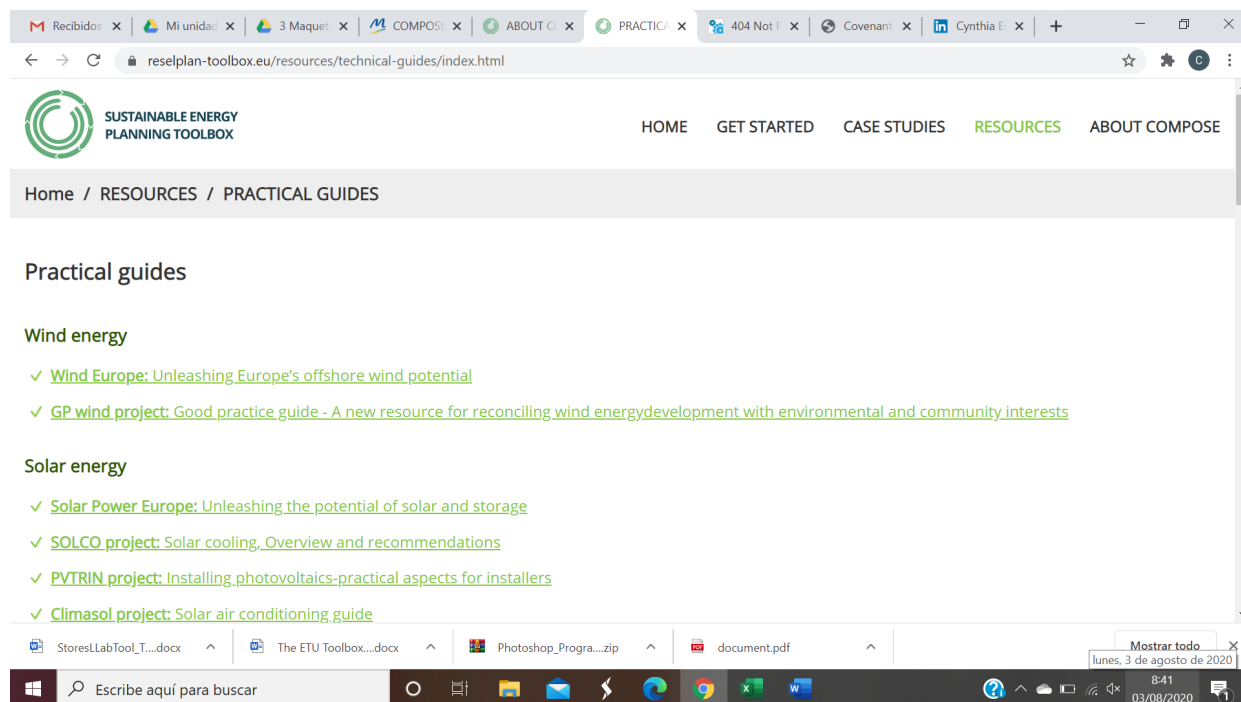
Recibidos | Mi unidad | 3 Maquet | COMPOS | ABOUT C | PRACTIC | 404 Not F | Covenant | Cynthia E

reselplan-toolbox.eu/resources/technical-guides/index.html

SUSTAINABLE ENERGY PLANNING TOOLBOX

HOME GET STARTED CASE STUDIES RESOURCES ABOUT COMPOSE

Home / RESOURCES / PRACTICAL GUIDES

Practical guides

Wind energy

✓ Wind Europe: Unleashing Europe's offshore wind potential

✓ GP wind project: Good practice guide - A new resource for reconciling wind energydevelopment with environmental and community interests

Solar energy

✓ Solar Power Europe: Unleashing the potential of solar and storage

✓ SOLCO project: Solar cooling, Overview and recommendations

✓ PVTRIN project: Installing photovoltaics-practical aspects for installers

✓ Climasol project: Solar air conditioning guide

StoresLLabTool_T....docx | The ETU Toolbox....docx | Photoshop_Progra....zip | document.pdf | Mostrar todo

lunes, 3 de agosto de 2020

Escribe aquí para buscar

8:41
03/08/2020